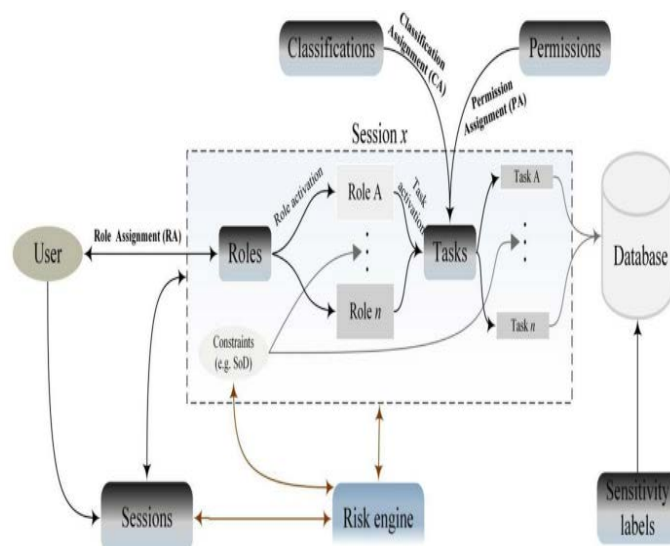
Classifications

Classification Assignment (CA)

Permissions

Permission Assignment (PA)

Session $x$

Role Assignment (RA)

User

Roles

Role activation

Role A

Task activation

Tasks

Task A

Role $n$

Task $n$

Database

Constraints (e.g. SoD)

Sessions

Risk engine

Sensitivity labels